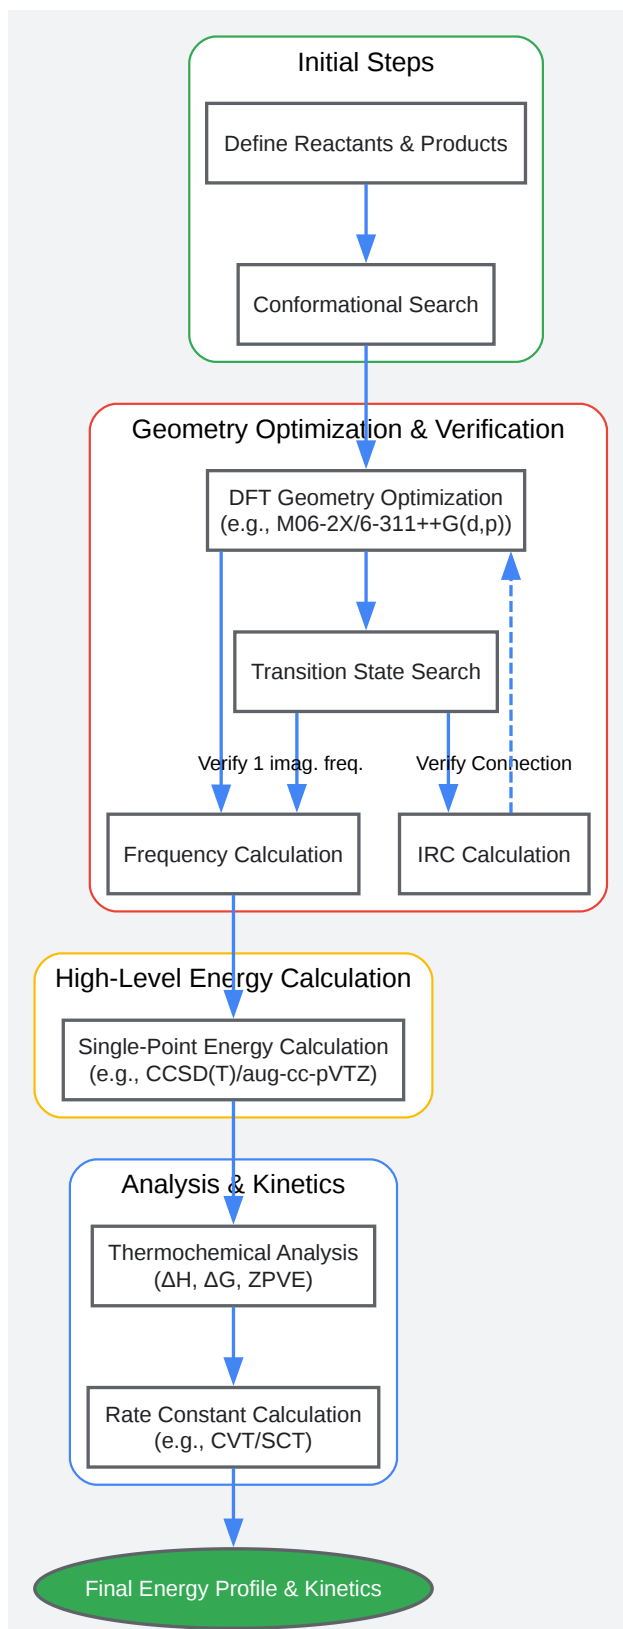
Initial Steps

Define Reactants & Products

Conformational Search

Geometry Optimization & Verification

DFT Geometry Optimization
(e.g., M06-2X/6-311++G(d,p))

Transition State Search

Verify 1 imag. freq.

Verify Connection

Frequency Calculation

IRC Calculation

High-Level Energy Calculation

Single-Point Energy Calculation
(e.g., CCSD(T)/aug-cc-pVTZ)

Analysis & Kinetics

Thermochemical Analysis
(ΔH, ΔG, ZPVE)

Rate Constant Calculation
(e.g., CVT/SCT)

Final Energy Profile & Kinetics